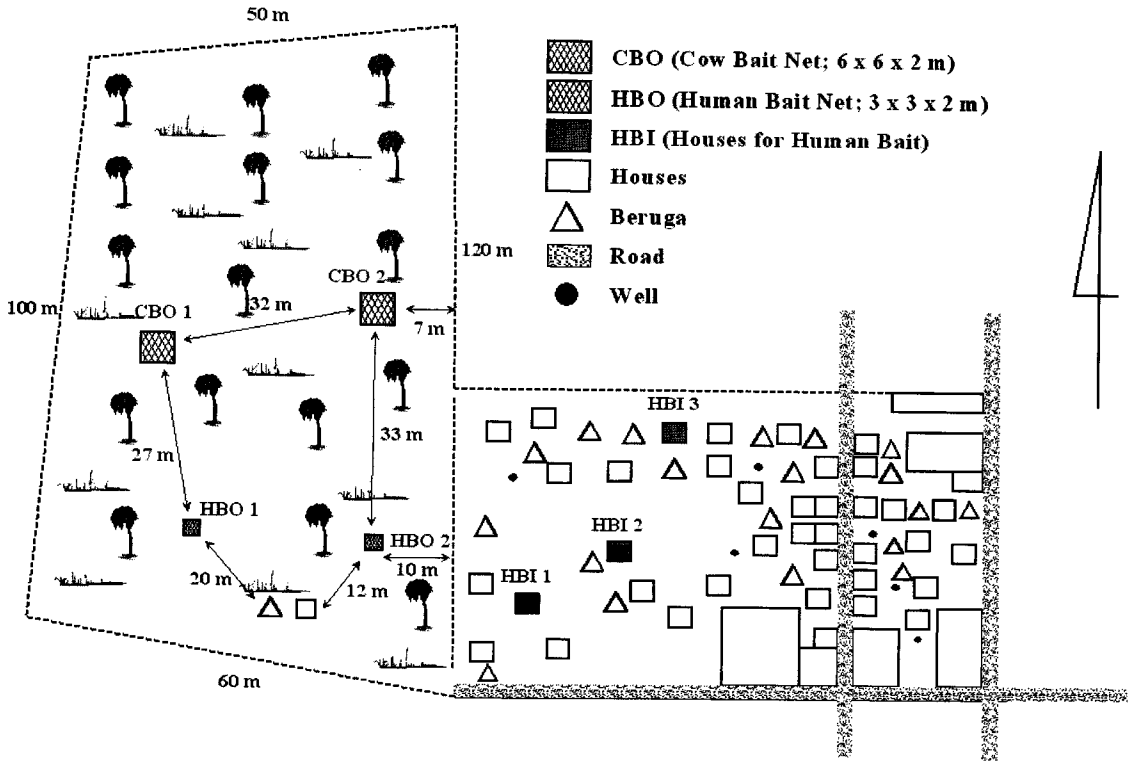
50 m

CBO (Cow Bait Net; 6 x 6 x 2 m)
HBO (Human Bait Net; 3 x 3 x 2 m)
HBI (Houses for Human Bait)
Houses
Beruga
Road
Well

120 m
100 m
CBO 1
32 m
CBO 2
7 m
27 m
33 m
HBI 3
HBO 1
HBI 2
HBO 2
20 m
10 m
12 m
HBI 1
60 m